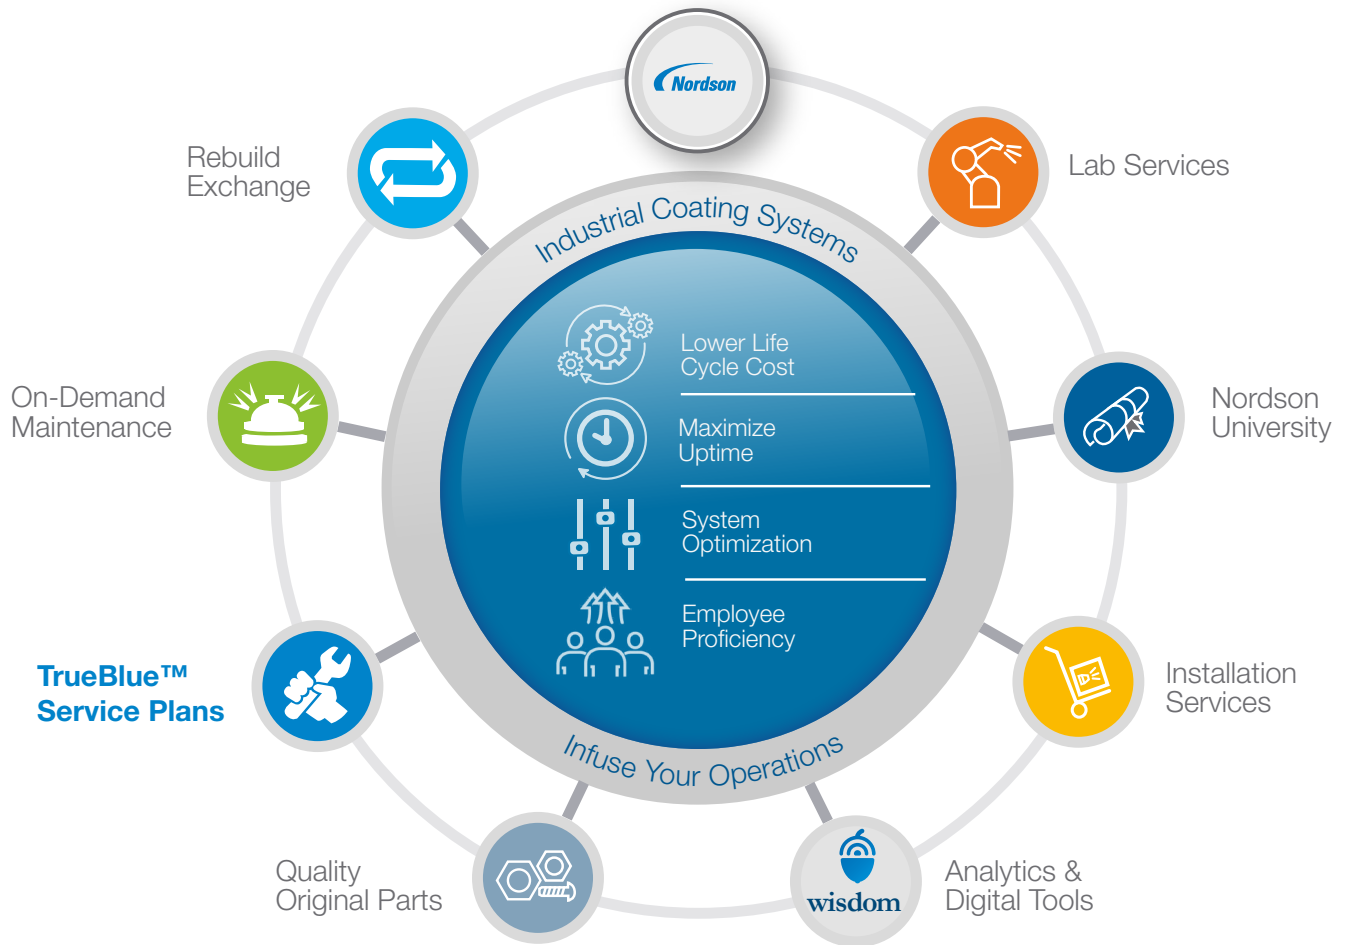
Nordson

Rebuild Exchange

Lab Services

Industrial Coating Systems

Lower Life Cycle Cost

Maximize Uptime

System Optimization

Employee Proficiency

On-Demand Maintenance

Nordson University

TrueBlue™ Service Plans

Installation Services

Infuse Your Operations

Quality Original Parts

wisdom

Analytics & Digital Tools